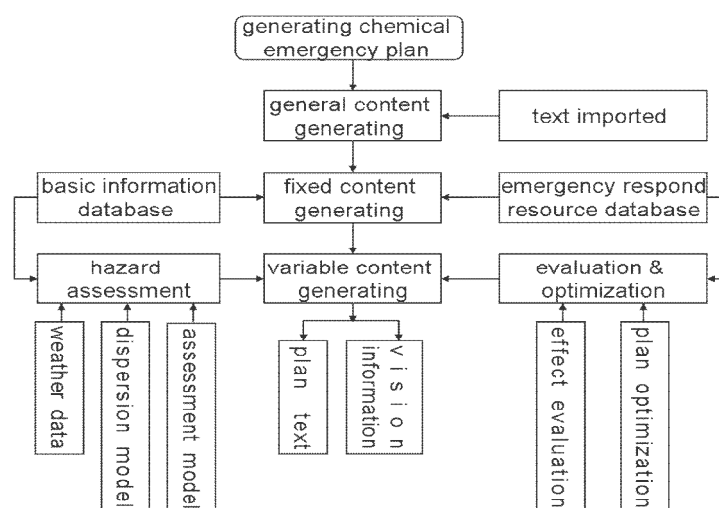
generating chemical emergency plan

general content generating

text imported

basic information database

fixed content generating

emergency respond resource database

hazard assessment

variable content generating

evaluation & optimization

weather data

dispersion model

assessment model

plan text

vision information

effect evaluation

plan optimization